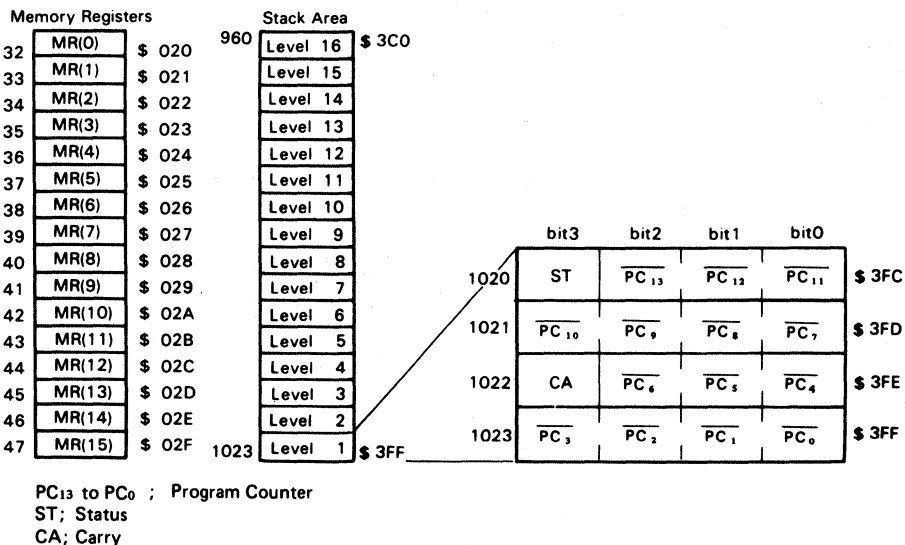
Memory Registers

| | | |
|---|---|---|
| 32 | MR(0) | \$ 020 |
| 33 | MR(1) | \$ 021 |
| 34 | MR(2) | \$ 022 |
| 35 | MR(3) | \$ 023 |
| 36 | MR(4) | \$ 024 |
| 37 | MR(5) | \$ 025 |
| 38 | MR(6) | \$ 026 |
| 39 | MR(7) | \$ 027 |
| 40 | MR(8) | \$ 028 |
| 41 | MR(9) | \$ 029 |
| 42 | MR(10) | \$ 02A |
| 43 | MR(11) | \$ 02B |
| 44 | MR(12) | \$ 02C |
| 45 | MR(13) | \$ 02D |
| 46 | MR(14) | \$ 02E |
| 47 | MR(15) | \$ 02F |

Stack Area

| | | |
|---|---|---|
| 960 | Level 16 | \$ 3C0 |
| | Level 15 | |
| | Level 14 | |
| | Level 13 | |
| | Level 12 | |
| | Level 11 | |
| | Level 10 | |
| | Level 9 | |
| | Level 8 | |
| | Level 7 | |
| | Level 6 | |
| | Level 5 | |
| | Level 4 | |
| | Level 3 | |
| | Level 2 | |
| 1023 | Level 1 | \$ 3FF |

| | bit3 | bit2 | bit1 | bit0 | |
|---|---|---|---|---|---|
| 1020 | ST | $\overline{PC_{13}}$ | $\overline{PC_{12}}$ | $\overline{PC_{11}}$ | \$ 3FC |
| 1021 | $\overline{PC_{10}}$ | $\overline{PC_{9}}$ | $\overline{PC_{8}}$ | $\overline{PC_{7}}$ | \$ 3FD |
| 1022 | CA | $\overline{PC_{6}}$ | $\overline{PC_{5}}$ | $\overline{PC_{4}}$ | \$ 3FE |
| 1023 | $\overline{PC_{3}}$ | $\overline{PC_{2}}$ | $\overline{PC_{1}}$ | $\overline{PC_{0}}$ | \$ 3FF |

$PC_{13}$ to $PC_0$ ; Program Counter
ST; Status
CA; Carry